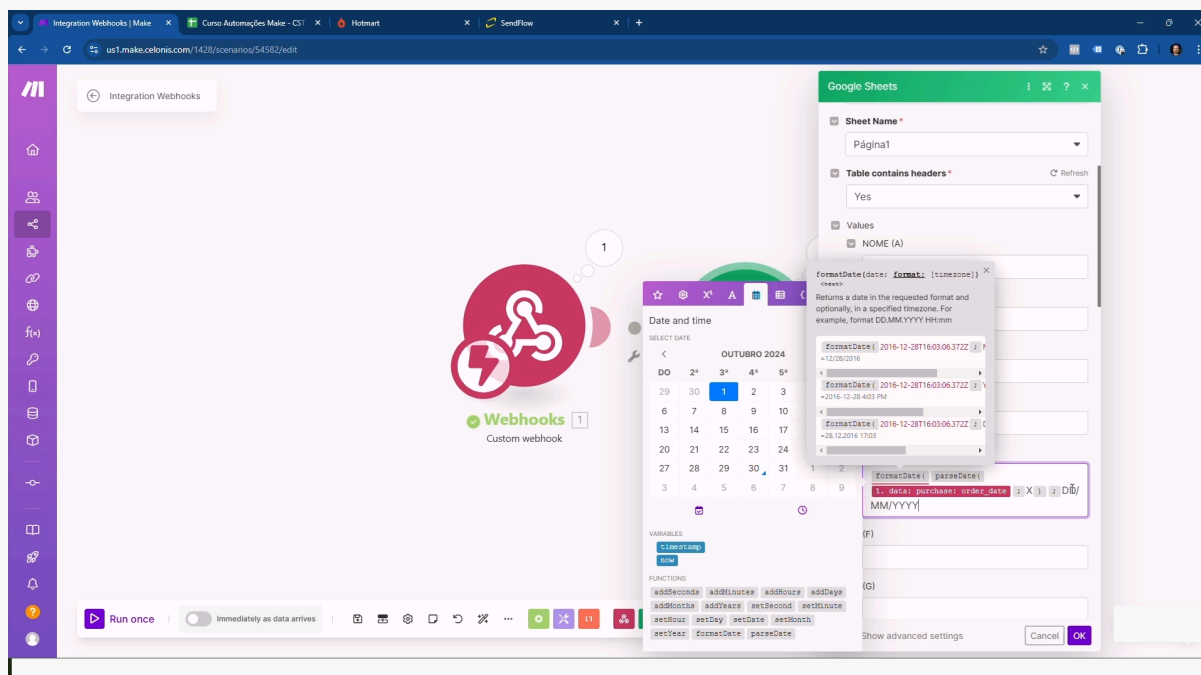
Integration Webhooks | Make × Curso Automações Make - CST × Hotmart × SendFlow × +

us1.make.celonis.com/1428/scenarios/54582/edit

Integration Webhooks

1

Webhooks 1
Custom webhook

Google Sheets

Sheet Name *
Página1

Table contains headers *
Refresh
Yes

Values
NOME (A)

formatDate(date; format; [timezone])
<text>
Returns a date in the requested format and optionally, in a specified timezone. For example, format DD.MM.YYYY HH:mm

formatDate( 2016-12-28T16:03:06.372Z ; M
=12/28/2016
formatDate( 2016-12-28T16:03:06.372Z ; Y
=2016-12-28 4:03 PM
formatDate( 2016-12-28T16:03:06.372Z ; D
=28.12.2016 17:03

Date and time
SELECT DATE
OUTUBRO 2024

| DO | 2ª | 3ª | 4ª | 5ª | | |
|---|---|---|---|---|---|---|
| 29 | 30 | 1 | 2 | 3 | | |
| 6 | 7 | 8 | 9 | 10 | | |
| 13 | 14 | 15 | 16 | 17 | | |
| 20 | 21 | 22 | 23 | 24 | | |
| 27 | 28 | 29 | 30 | 31 | 1 | 2 |
| 3 | 4 | 5 | 6 | 7 | 8 | 9 |

VARIABLES
timestamp
now

FUNCTIONS
addSeconds addMinutes addHours addDays addMonths addYears setSecond setMinute setHour setDay setDate setMonth setYear formatDate parseDate

formatDate( parseDate(
1. data: purchase: order_date ; X ) ; DD/MM/YYYY

(F)
(G)

Show advanced settings
Cancel OK

Run once
Immediately as data arrives